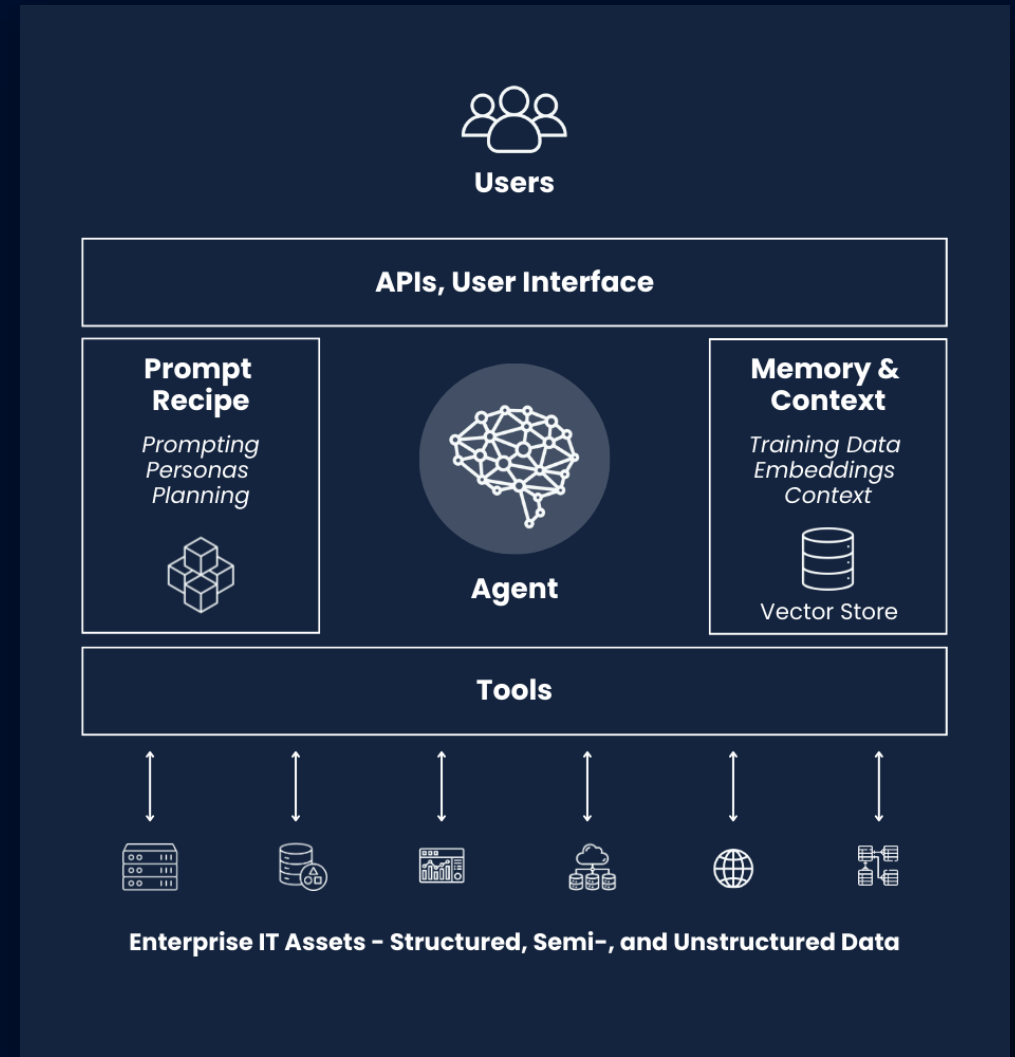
Users

APIs, User Interface

Prompt Recipe

Prompting
Personas
Planning

Agent

Memory & Context

Training Data
Embeddings
Context

Vector Store

Tools

Enterprise IT Assets - Structured, Semi-, and Unstructured Data